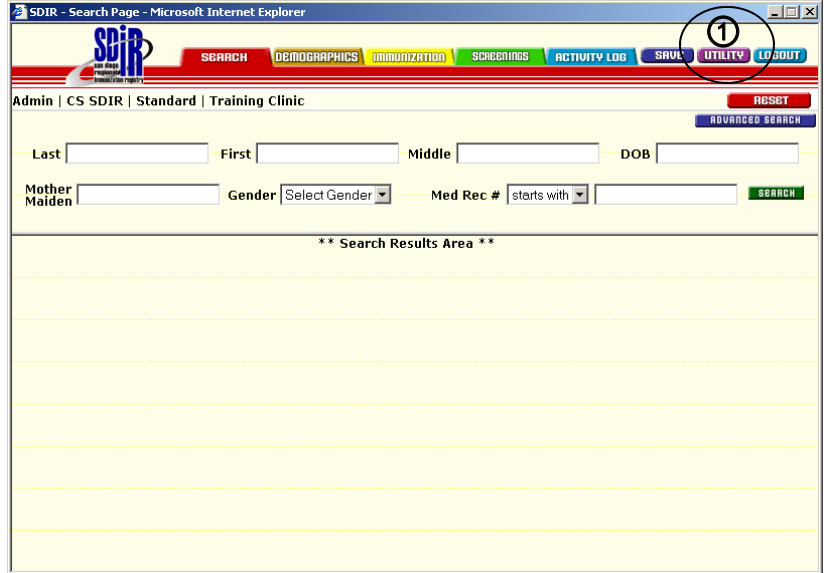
SDIR - Search Page - Microsoft Internet Explorer

SDIR san diego regional immunization registry

SEARCH DEMOGRAPHICS IMMUNIZATION SCREENINGS ACTIVITY LOG SAVE UTILITY LOGOUT

①

Admin | CS SDIR | Standard | Training Clinic

RESET

ADVANCED SEARCH

Last First Middle DOB

Mother Maiden Gender Select Gender Med Rec # starts with SEARCH

** Search Results Area **